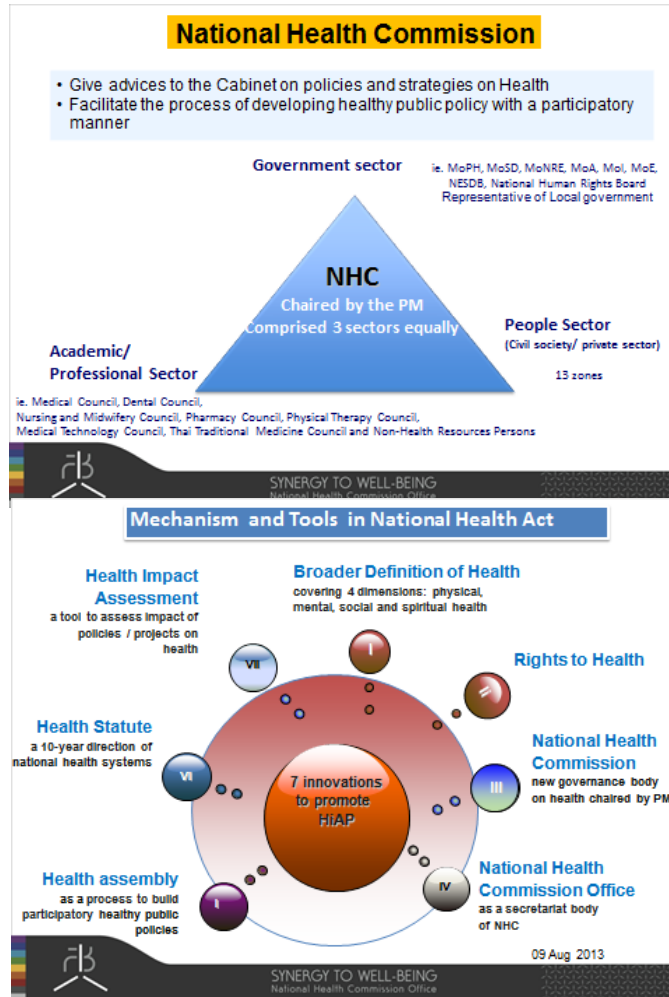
National Health Commission

• Give advices to the Cabinet on policies and strategies on Health
• Facilitate the process of developing healthy public policy with a participatory manner

Government sector

ie. MoPH, MoSD, MoNRE, MoA, MoI, MoE, NESDB, National Human Rights Board
Representative of Local government

NHC
Chaired by the PM
Comprised 3 sectors equally

People Sector
(Civil society/ private sector)

13 zones

Academic/ Professional Sector

ie. Medical Council, Dental Council, Nursing and Midwifery Council, Pharmacy Council, Physical Therapy Council, Medical Technology Council, Thai Traditional Medicine Council and Non-Health Resources Persons

SYNERGY TO WELL-BEING
National Health Commission Office

Mechanism and Tools in National Health Act

Health Impact Assessment
a tool to assess impact of policies / projects on health

Broader Definition of Health
covering 4 dimensions: physical, mental, social and spiritual health

VII

I

Rights to Health

II

Health Statute
a 10-year direction of national health systems

VI

7 innovations to promote HiAP

National Health Commission
new governance body on health chaired by PM

III

IV

National Health Commission Office
as a secretariat body of NHC

Health assembly
as a process to build participatory healthy public policies

V

09 Aug 2013

SYNERGY TO WELL-BEING
National Health Commission Office